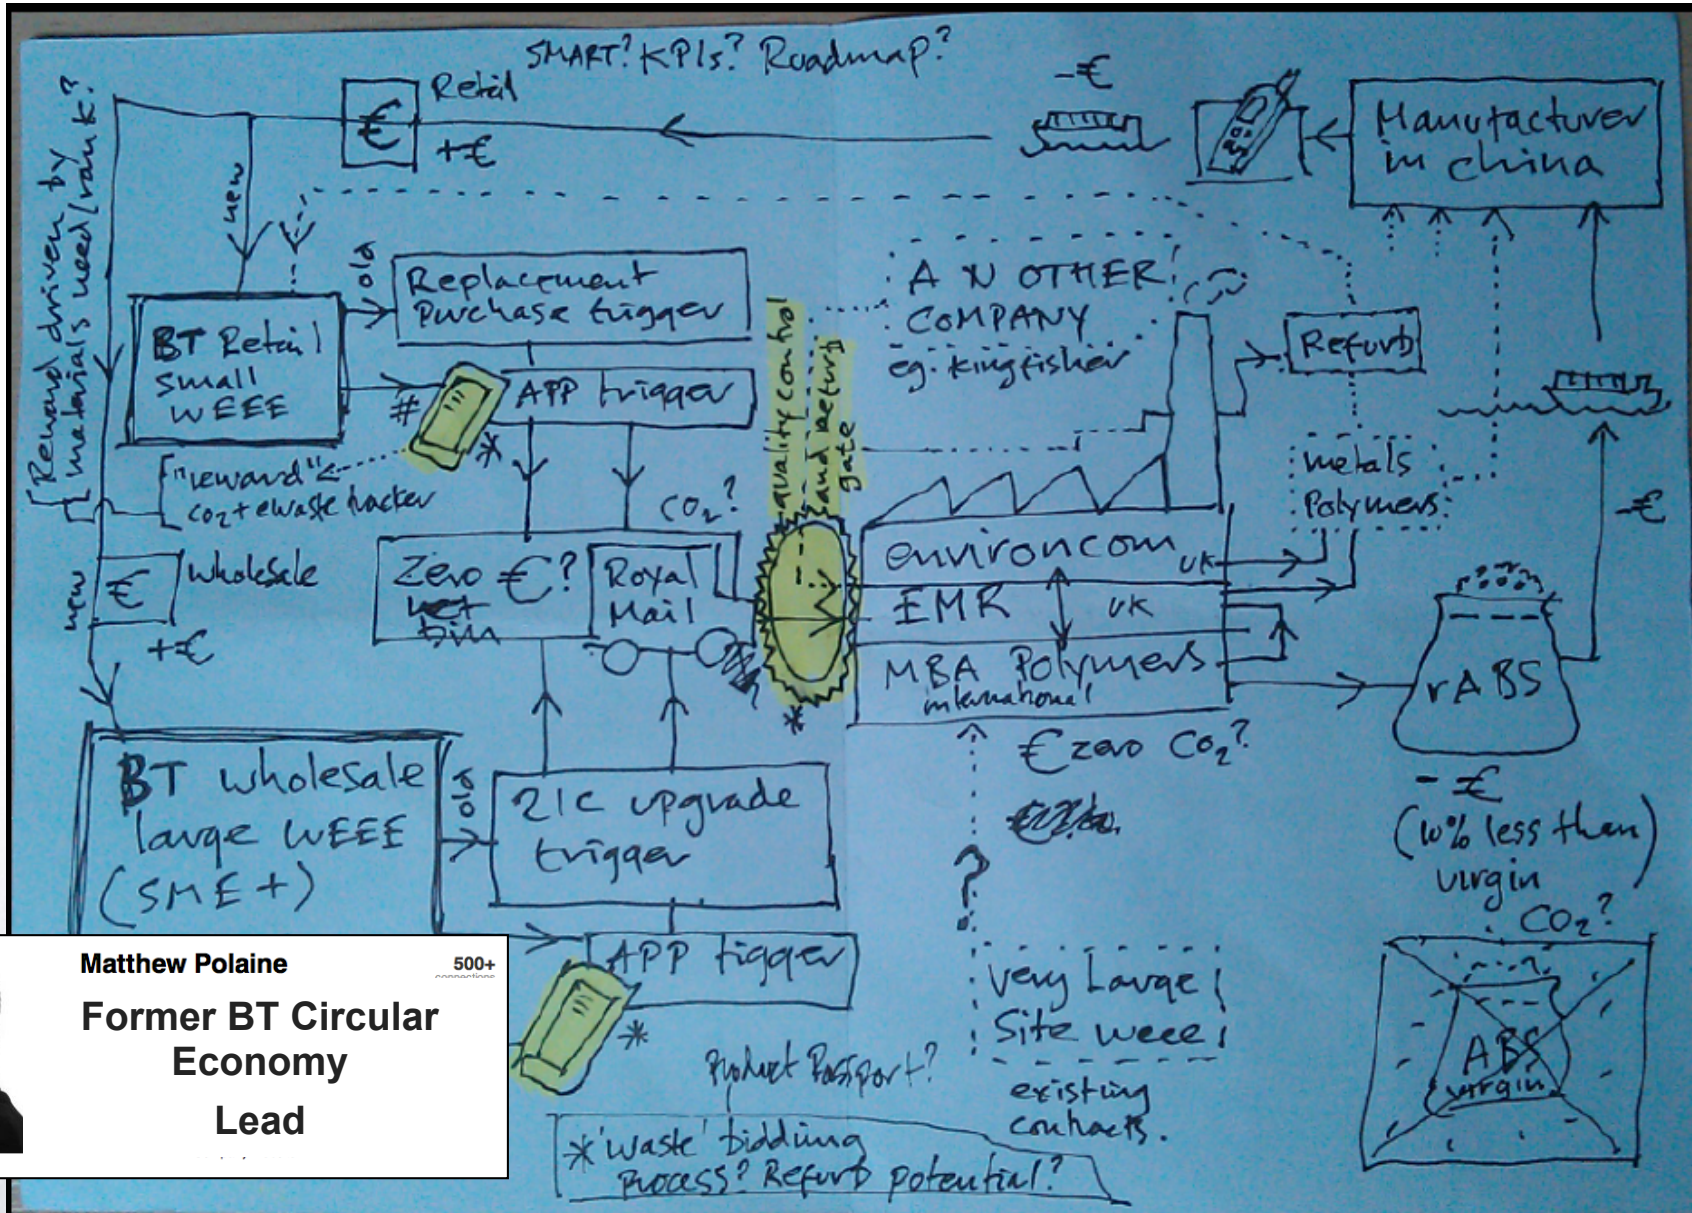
SMART? KPIs? Roadmap?

Reward driven by materials need/rank?

€ Retail +€

-€

Manufacturer in china

new

old

Replacement Purchase trigger

BT Retail small WEEE

APP trigger

#

*

"reward" $CO_2$+ ewaste tracker

A N OTHER COMPANY eg. kingfisher

quality control and return gate

Refurb

metals Polymers

$CO_2$?

€ wholesale +€

new

Zero €? ~~net~~ ~~bin~~

Royal Mail

environcom UK

EMR UK

MBA Polymers international

-€

rABS

*

€ zero $CO_2$?

BT wholesale large WEEE (SME+)

old

21C upgrade trigger

APP trigger

*

?

-£ (10% less than virgin $CO_2$?

Very Large Site weee

existing contracts.

Product Passport?

*'waste' bidding process? Refurb potential?

ABS virgin

Matthew Polaine

500+

Former BT Circular Economy Lead